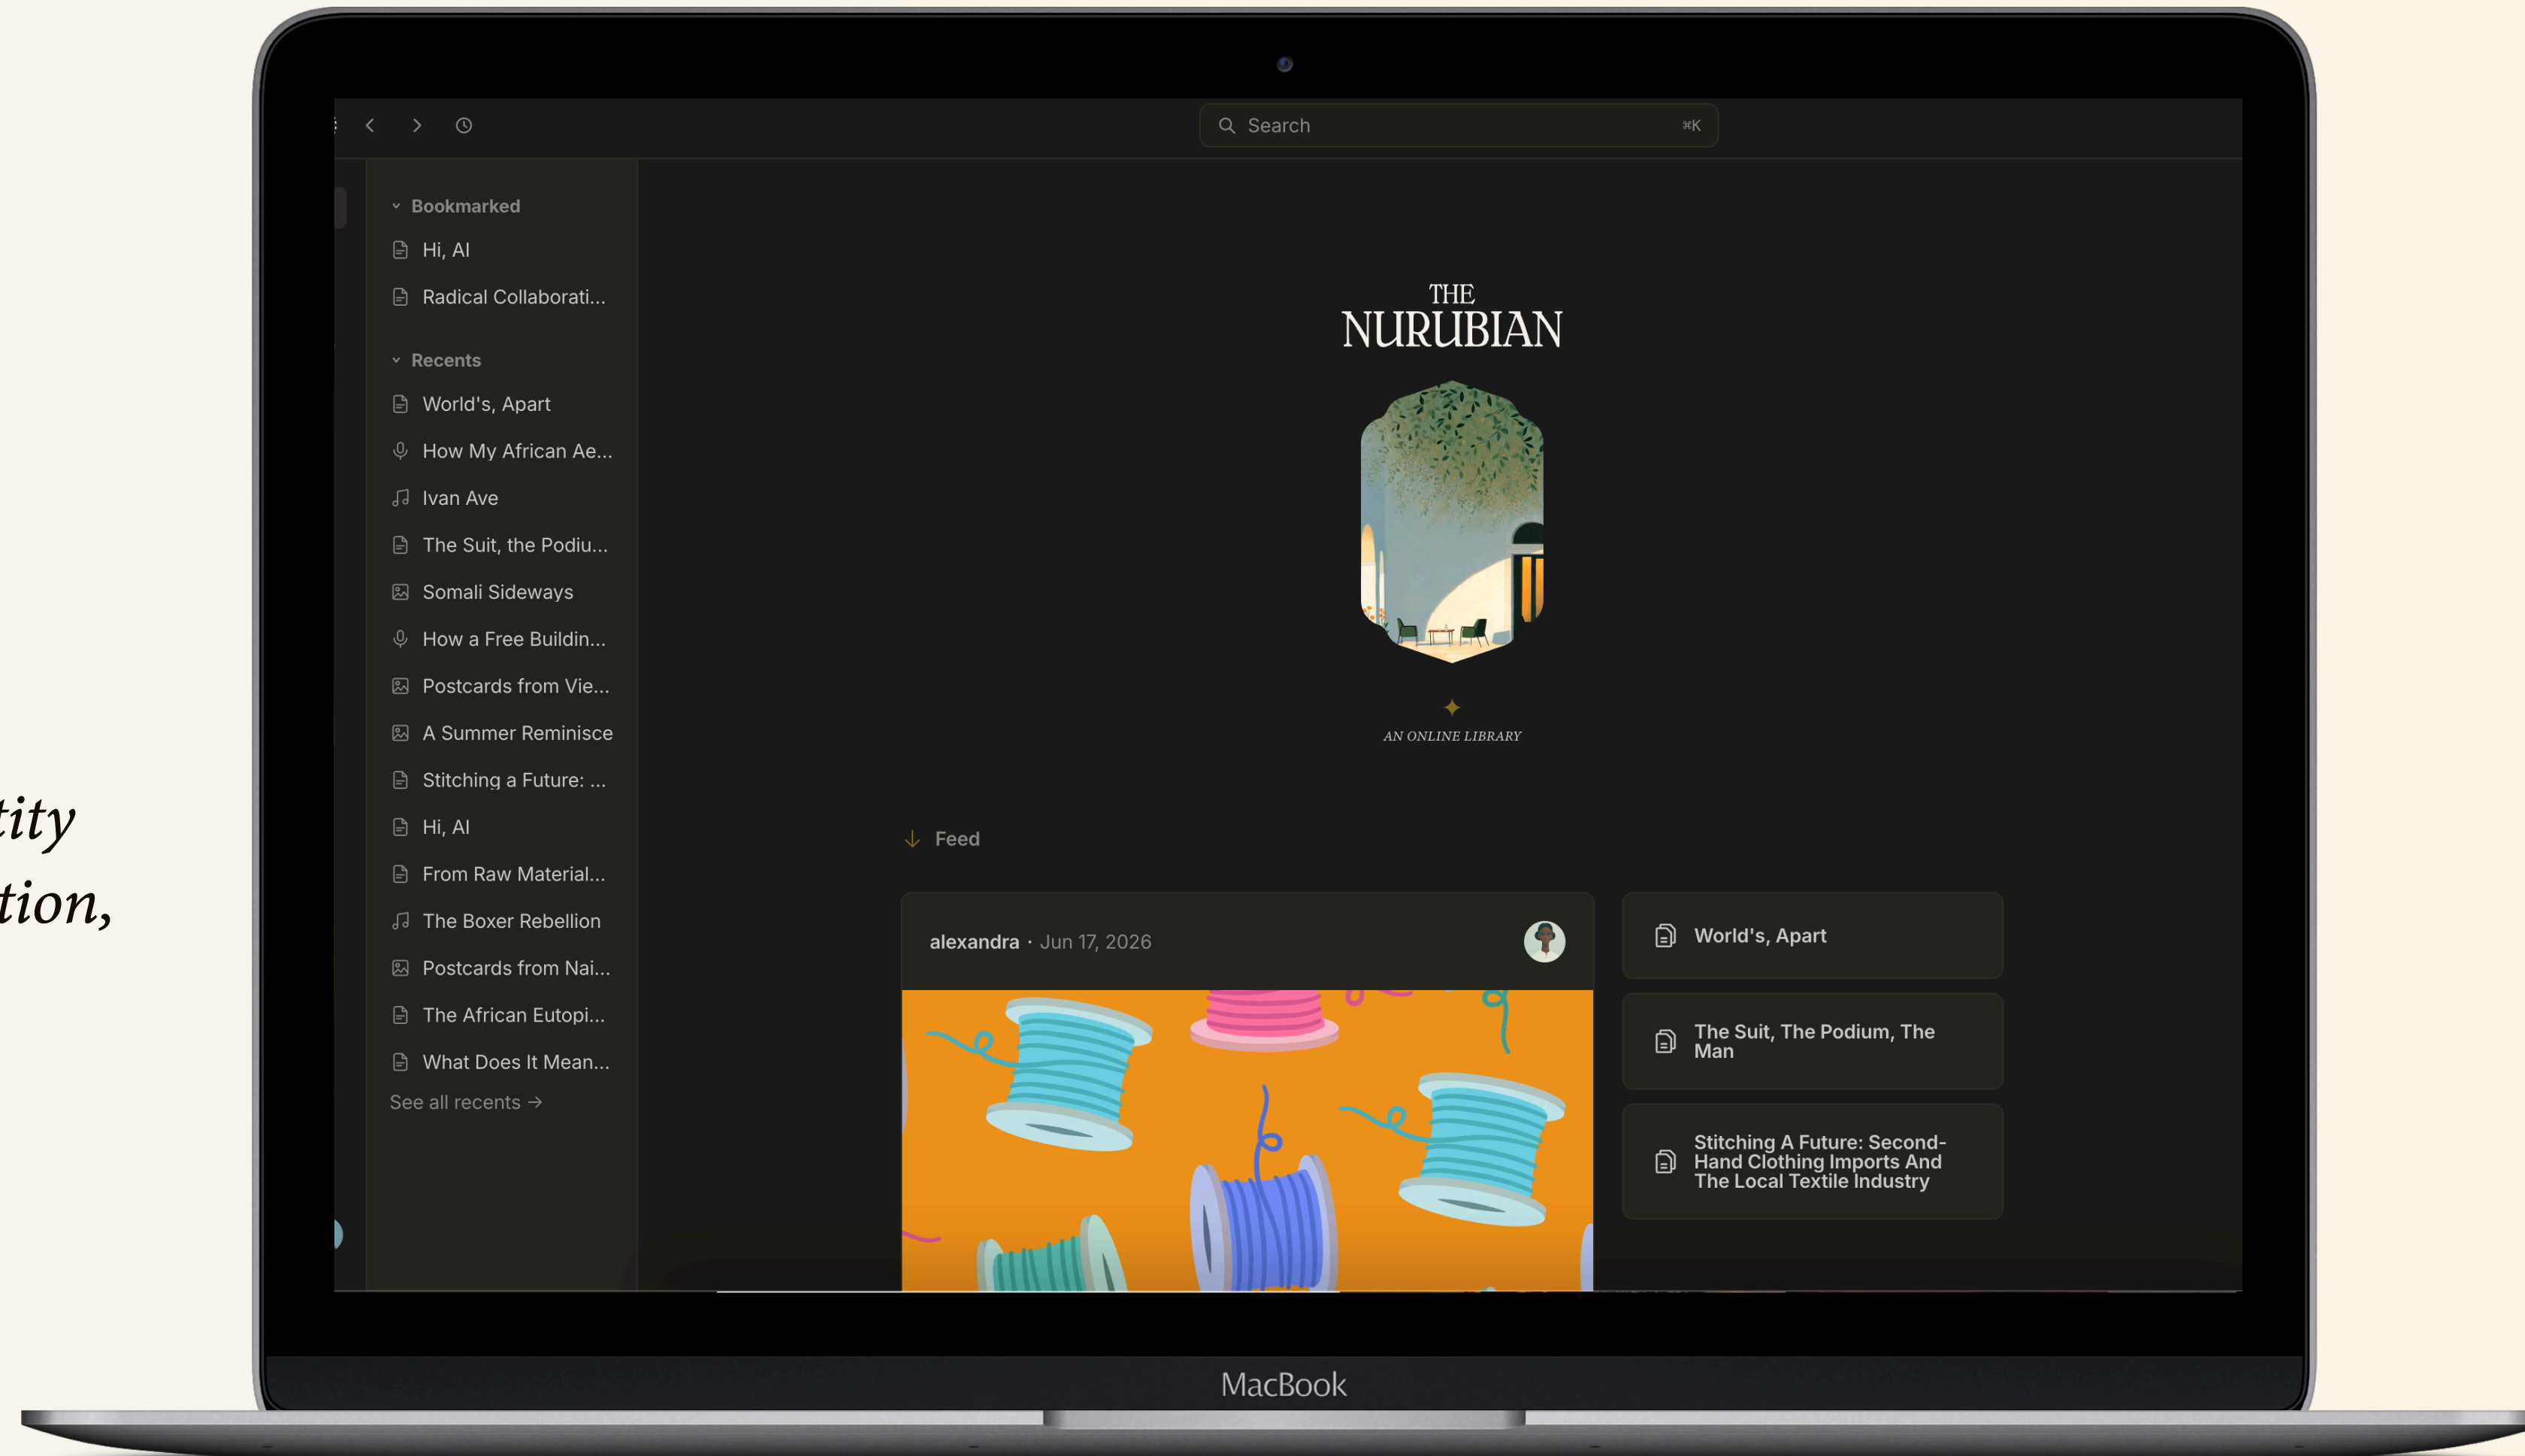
tity
tion,

Search ⌘K

Bookmarked
Hi, AI
Radical Collaborati...

Recents
World's, Apart
How My African Ae...
Ivan Ave
The Suit, the Podiu...
Somali Sideways
How a Free Buildin...
Postcards from Vie...
A Summer Reminisce
Stitching a Future: ...
Hi, AI
From Raw Material...
The Boxer Rebellion
Postcards from Nai...
The African Eutopi...
What Does It Mean...
See all recents →

THE NURUBIAN

AN ONLINE LIBRARY

Feed

alexandra · Jun 17, 2026

World's, Apart

The Suit, The Podium, The Man

Stitching A Future: Second-Hand Clothing Imports And The Local Textile Industry

MacBook